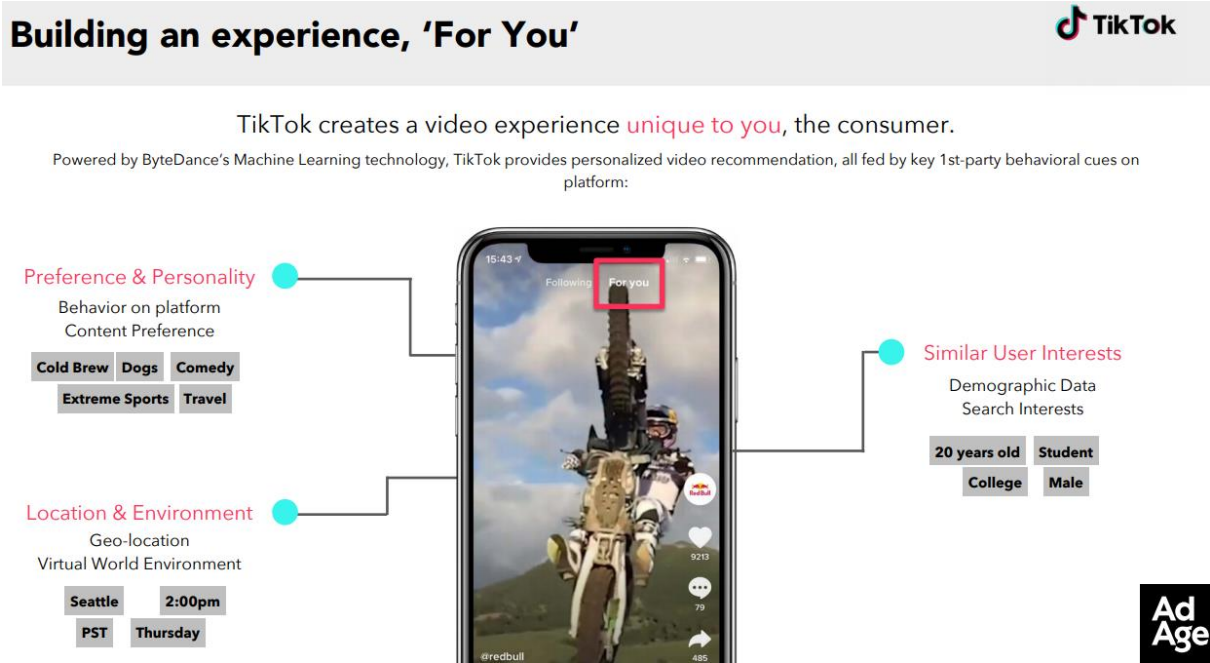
Building an experience, 'For You'

TikTok

TikTok creates a video experience unique to you, the consumer.

Powered by ByteDance's Machine Learning technology, TikTok provides personalized video recommendation, all fed by key 1st-party behavioral cues on platform:

Preference & Personality
Behavior on platform
Content Preference

Cold Brew Dogs Comedy
Extreme Sports Travel

15:43
Following For you
9213
79
485
@redbull

Similar User Interests
Demographic Data
Search Interests

20 years old Student
College Male

Location & Environment
Geo-location
Virtual World Environment

Seattle 2:00pm
PST Thursday

Ad Age